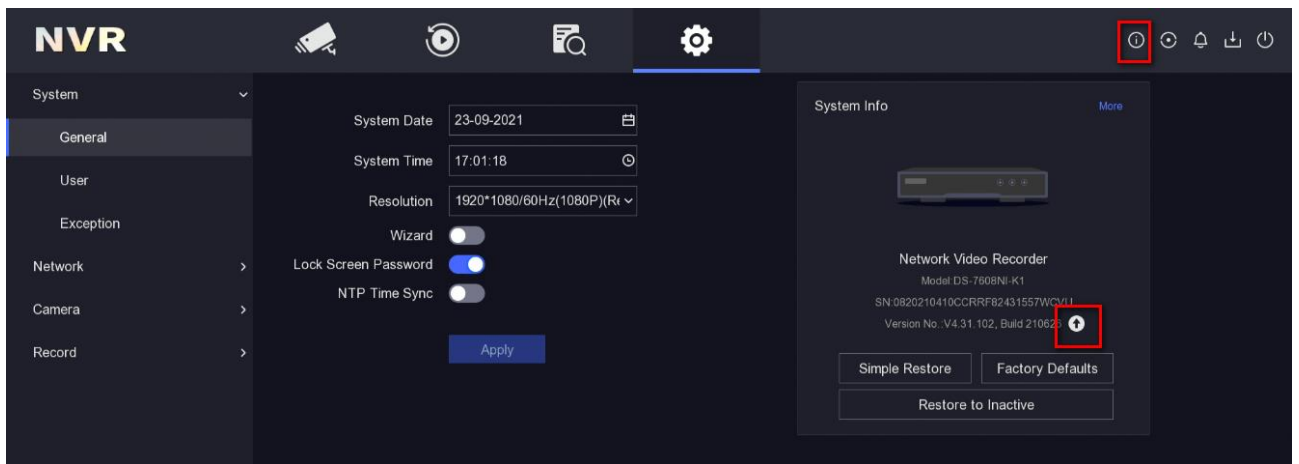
NVR

System
General
User
Exception
Network
Camera
Record

System Date 23-09-2021
System Time 17:01:18
Resolution 1920*1080/60Hz(1080P)(R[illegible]
Wizard
Lock Screen Password
NTP Time Sync

Apply

System Info
More

Network Video Recorder
Model:DS-7608NI-K1
SN:0820210410CCRRF82431557WCVU
Version No.:V4.31.102, Build 21062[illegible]

Simple Restore
Factory Defaults
Restore to Inactive